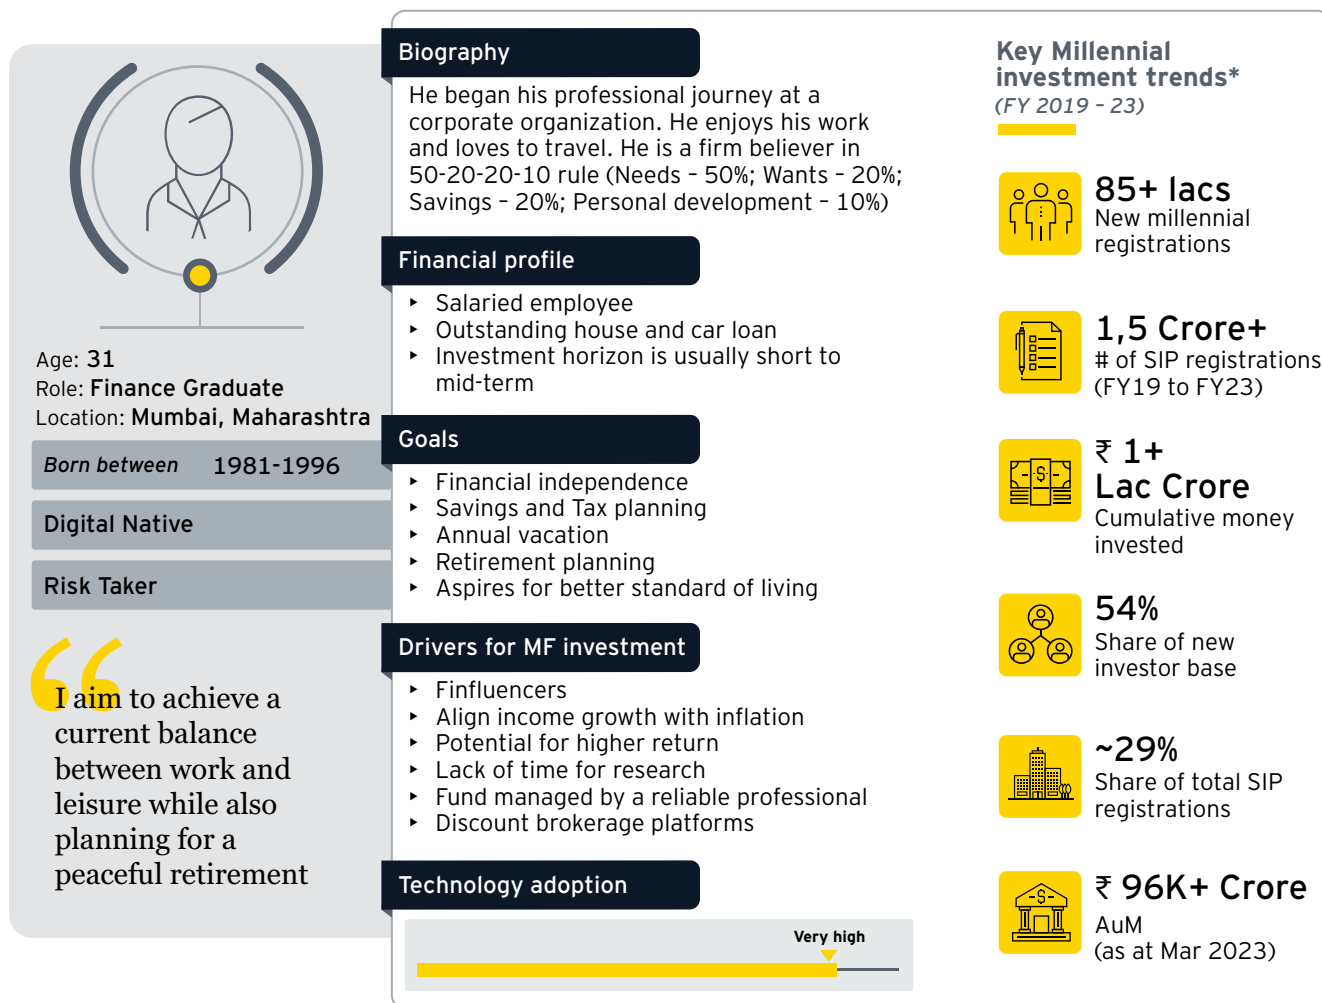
Age: 31
Role: Finance Graduate
Location: Mumbai, Maharashtra

Born between 1981-1996

Digital Native

Risk Taker

“I aim to achieve a current balance between work and leisure while also planning for a peaceful retirement

Biography

He began his professional journey at a corporate organization. He enjoys his work and loves to travel. He is a firm believer in 50-20-20-10 rule (Needs – 50%; Wants – 20%; Savings – 20%; Personal development – 10%)

Financial profile

- Salaried employee
- Outstanding house and car loan
- Investment horizon is usually short to mid-term

Goals

- Financial independence
- Savings and Tax planning
- Annual vacation
- Retirement planning
- Aspires for better standard of living

Drivers for MF investment

- Finfluencers
- Align income growth with inflation
- Potential for higher return
- Lack of time for research
- Fund managed by a reliable professional
- Discount brokerage platforms

Technology adoption

Very high

Key Millennial investment trends*
(FY 2019 – 23)

85+ lacs
New millennial registrations

1,5 Crore+
# of SIP registrations (FY19 to FY23)

₹ 1+ Lac Crore
Cumulative money invested

54%
Share of new investor base

~29%
Share of total SIP registrations

₹ 96K+ Crore
AuM
(as at Mar 2023)